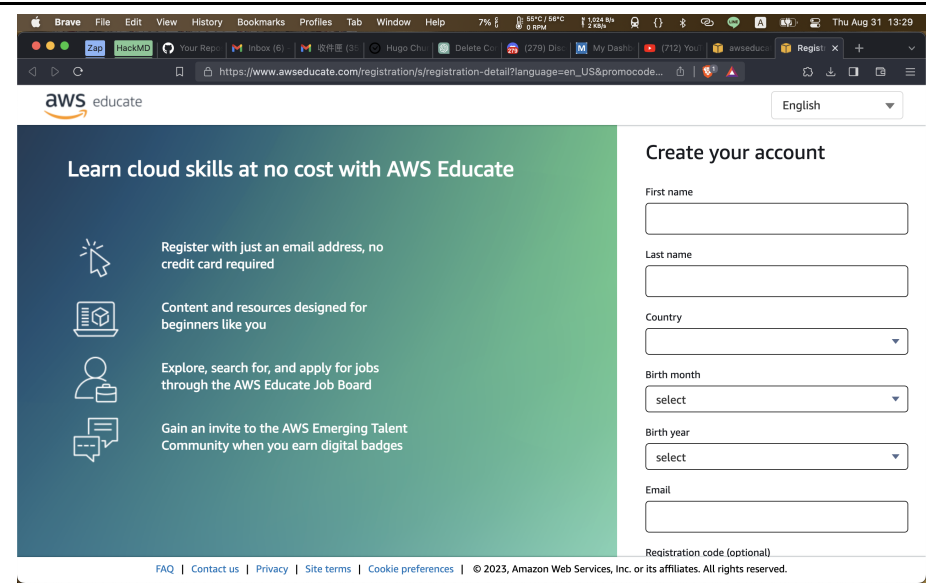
Brave File Edit View History Bookmarks Profiles Tab Window Help 7% 55°C / 56°C 0 RPM 1,024 B/s 2 KB/s Thu Aug 31 13:29

Zap HackMD Your Repo Inbox (6) 收件匣 (35 Hugo Chu Delete Co (279) Disc My Dashb (712) YouT awseduca Regist

https://www.awseducate.com/registration/s/registration-detail?language=en_US&promocode...

aws educate

English

Learn cloud skills at no cost with AWS Educate

Register with just an email address, no credit card required

Content and resources designed for beginners like you

Explore, search for, and apply for jobs through the AWS Educate Job Board

Gain an invite to the AWS Emerging Talent Community when you earn digital badges

Create your account

First name

Last name

Country

Birth month

select

Birth year

select

Email

Registration code (optional)

FAQ | Contact us | Privacy | Site terms | Cookie preferences | © 2023, Amazon Web Services, Inc. or its affiliates. All rights reserved.